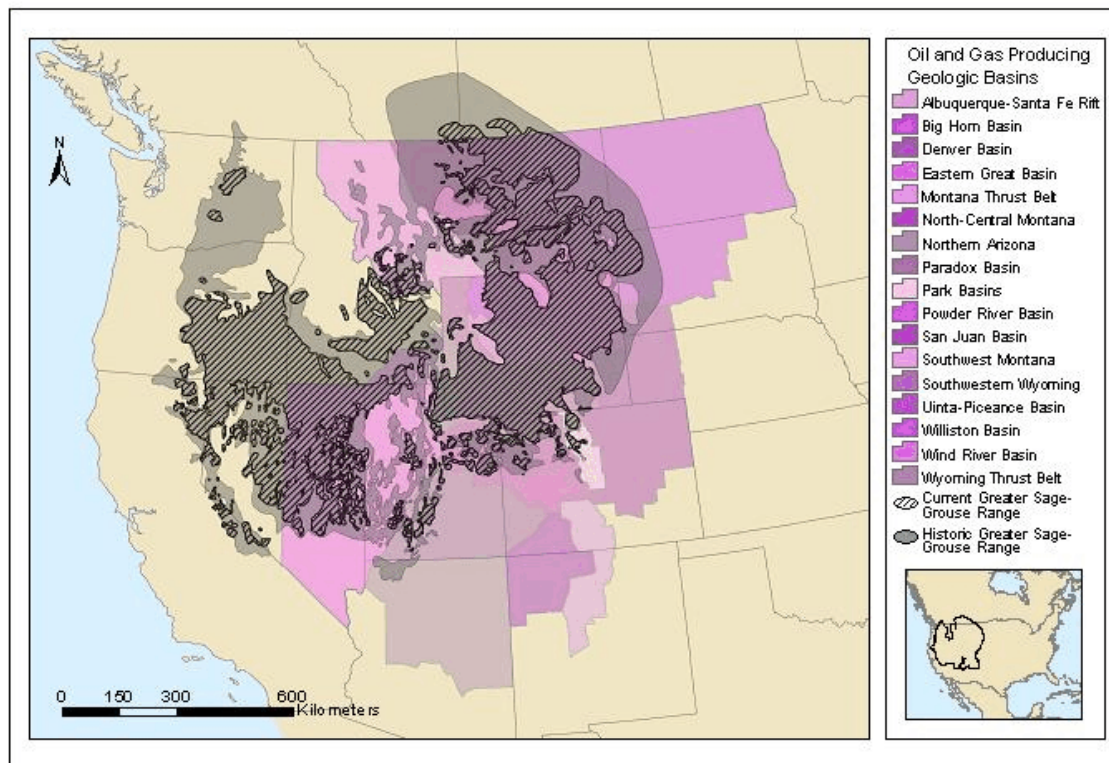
N

0 150 300 600 Kilometers

Oil and Gas Producing Geologic Basins
Albuquerque-Santa Fe Rift
Big Horn Basin
Denver Basin
Eastern Great Basin
Montana Thrust Belt
North-Central Montana
Northern Arizona
Paradox Basin
Park Basins
Powder River Basin
San Juan Basin
Southwest Montana
Southwestern Wyoming
Uinta-Piceance Basin
Williston Basin
Wind River Basin
Wyoming Thrust Belt
Current Greater Sage-Grouse Range
Historic Greater Sage-Grouse Range